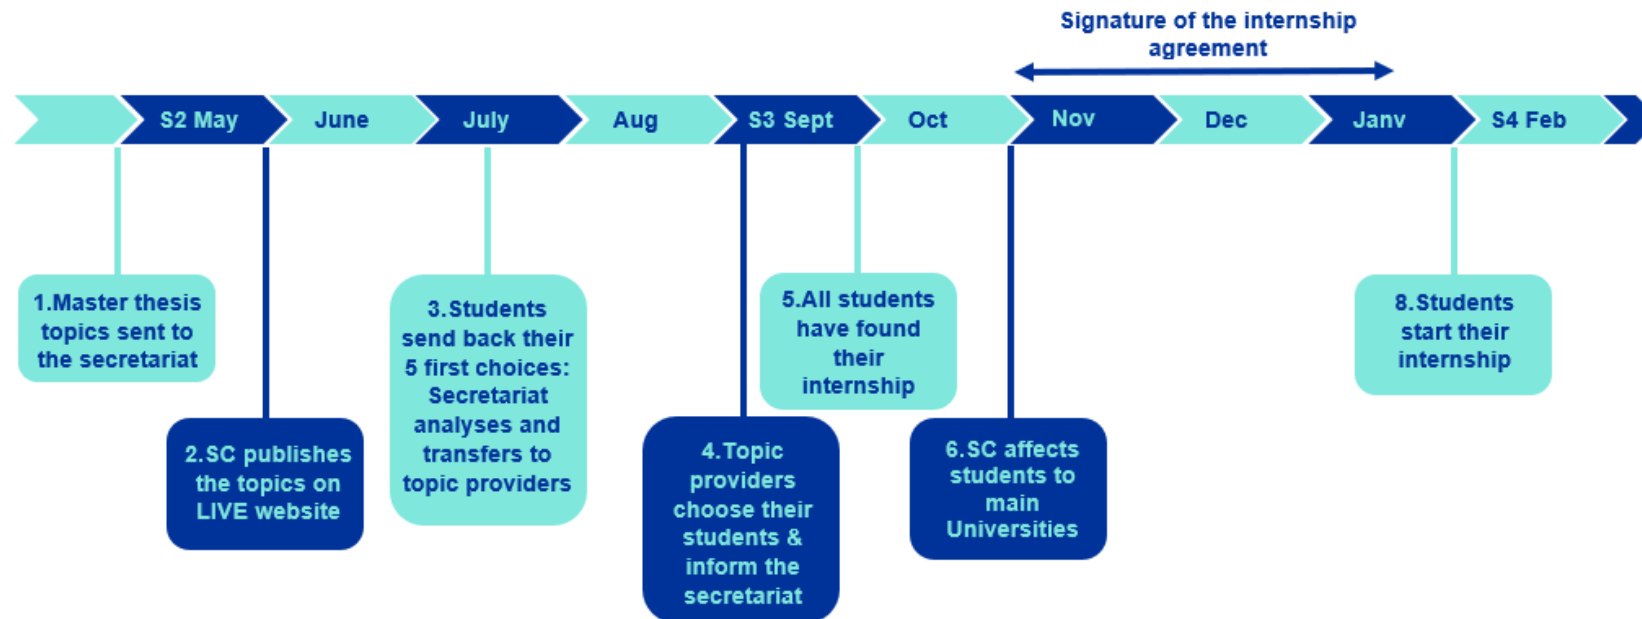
Signature of the internship agreement

S2 May
June
July
Aug
S3 Sept
Oct
Nov
Dec
Janv
S4 Feb

1.Master thesis topics sent to the secretariat

2.SC publishes the topics on LIVE website

3.Students send back their 5 first choices: Secretariat analyses and transfers to topic providers

4.Topic providers choose their students & inform the secretariat

5.All students have found their internship

6.SC affects students to main Universities

8.Students start their internship